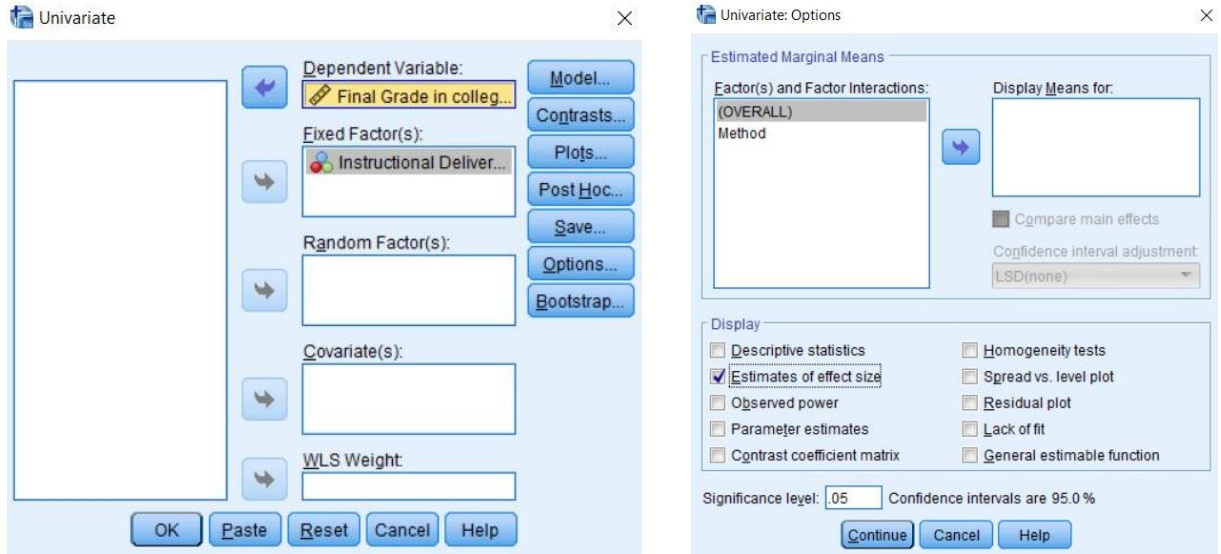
Univariate

Dependent Variable:
Final Grade in colleg...

Fixed Factor(s):
Instructional Deliver...

Random Factor(s):

Covariate(s):

WLS Weight:

Model...
Contrasts...
Plots...
Post Hoc...
Save...
Options...
Bootstrap...

OK Paste Reset Cancel Help

Univariate: Options

Estimated Marginal Means
Factor(s) and Factor Interactions:
(OVERALL)
Method

Display Means for:

Compare main effects
Confidence interval adjustment:
LSD(none)

Display
Descriptive statistics
Estimates of effect size
Observed power
Parameter estimates
Contrast coefficient matrix
Homogeneity tests
Spread vs. level plot
Residual plot
Lack of fit
General estimable function

Significance level: .05 Confidence intervals are 95.0 %

Continue Cancel Help